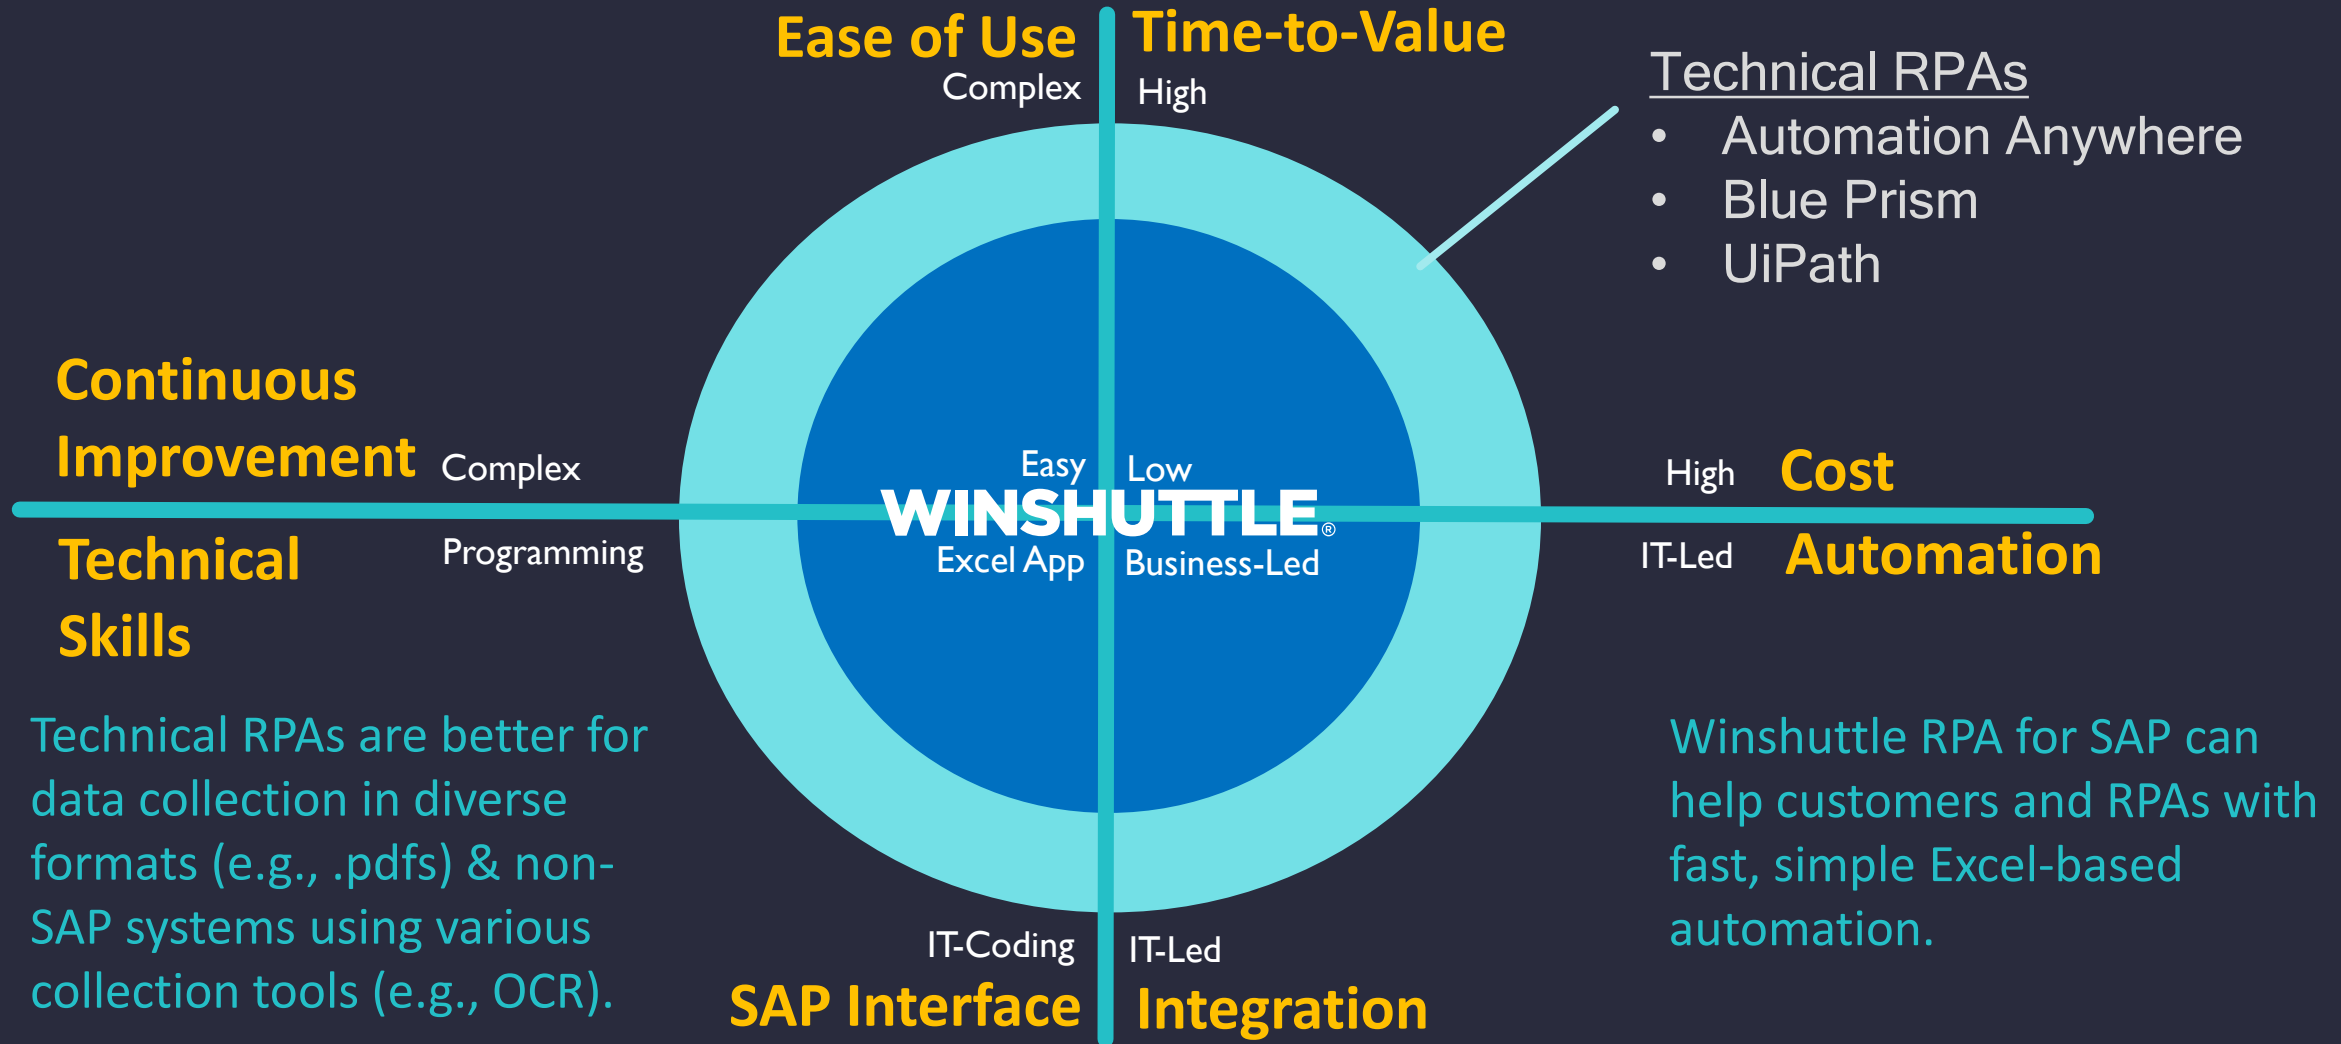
Ease of Use
Complex

Time-to-Value
High

Technical RPAs
• Automation Anywhere
• Blue Prism
• UiPath

Continuous Improvement
Complex

Easy
Low

WINSHUTTLE®

High
Cost

Technical Skills
Programming

Excel App
Business-Led

IT-Led
Automation

Technical RPAs are better for data collection in diverse formats (e.g., .pdfs) & non-SAP systems using various collection tools (e.g., OCR).

Winshuttle RPA for SAP can help customers and RPAs with fast, simple Excel-based automation.

IT-Coding
SAP Interface

IT-Led
Integration